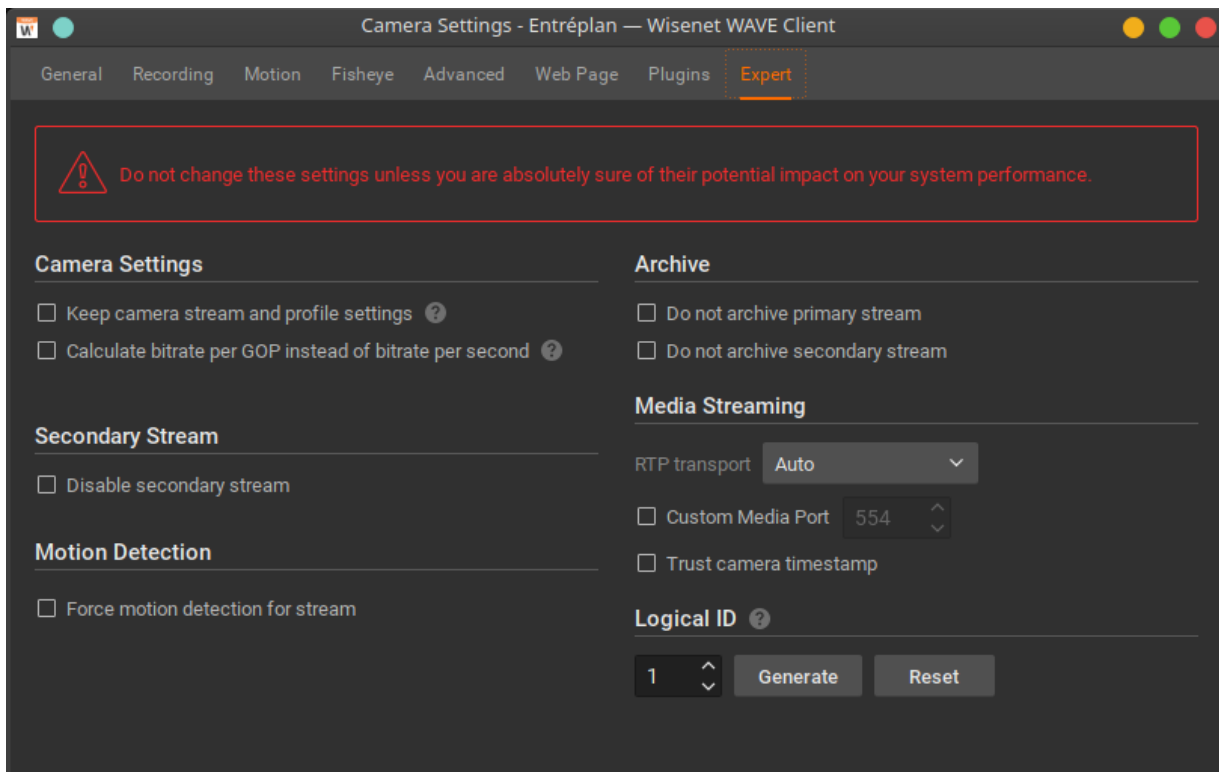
Camera Settings - Entréplan — Wisenet WAVE Client

General Recording Motion Fisheye Advanced Web Page Plugins Expert

Do not change these settings unless you are absolutely sure of their potential impact on your system performance.

Camera Settings

Keep camera stream and profile settings

Calculate bitrate per GOP instead of bitrate per second

Secondary Stream

Disable secondary stream

Motion Detection

Force motion detection for stream

Archive

Do not archive primary stream

Do not archive secondary stream

Media Streaming

RTP transport Auto

Custom Media Port 554

Trust camera timestamp

Logical ID

1 Generate Reset